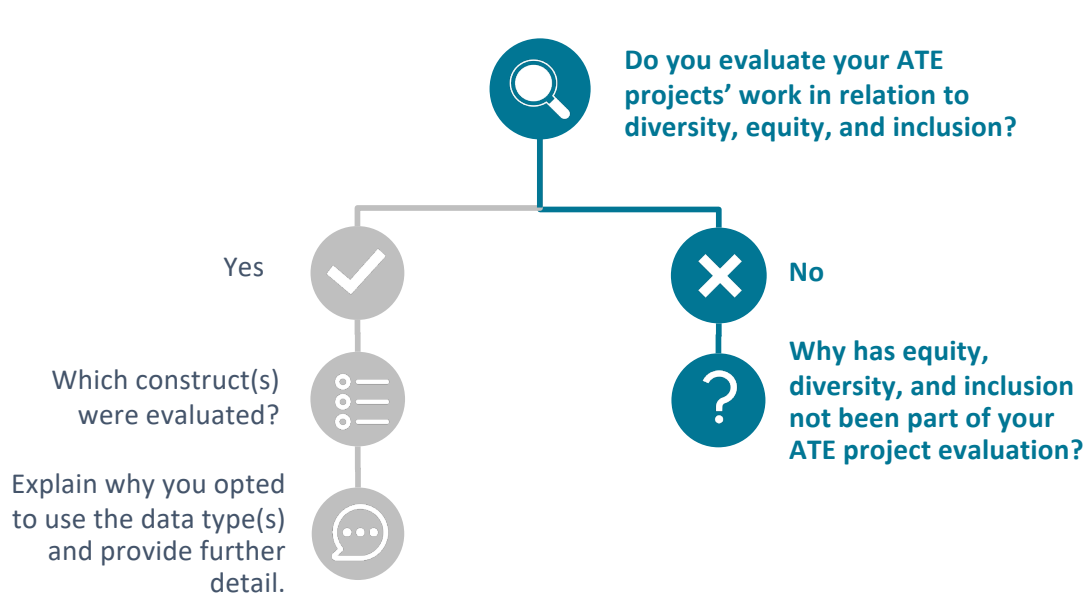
Do you evaluate your ATE projects' work in relation to diversity, equity, and inclusion?

Yes

Which construct(s) were evaluated?

Explain why you opted to use the data type(s) and provide further detail.

No

Why has equity, diversity, and inclusion not been part of your ATE project evaluation?